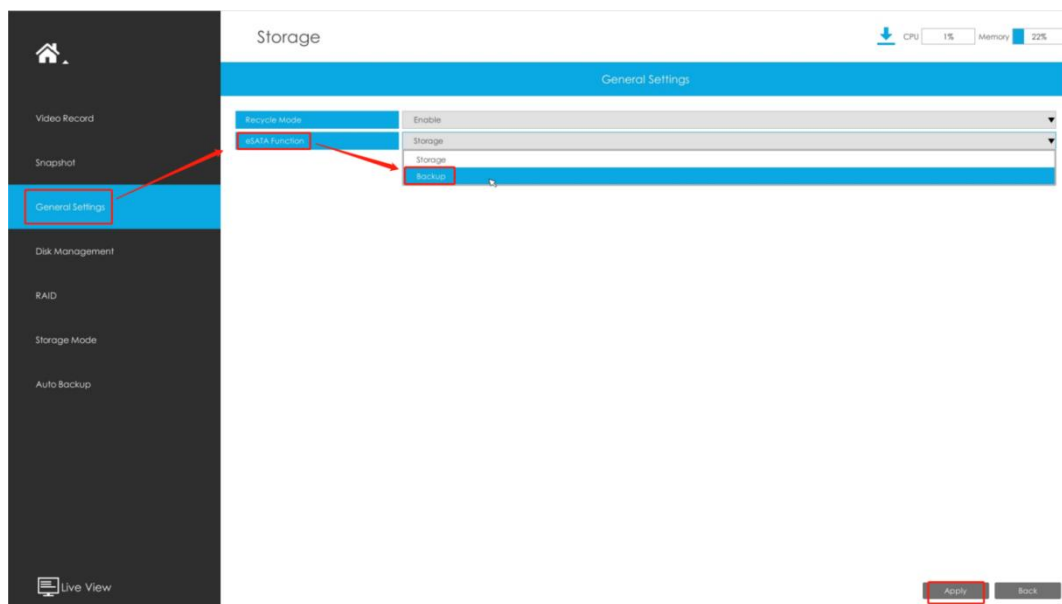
Storage

CPU 1% Memory 22%

Video Record

Snapshot

General Settings

Disk Management

RAID

Storage Mode

Auto Backup

Live View

General Settings

| Recycle Mode | Enable |
|---|---|
| eSATA Function | Storage |

Storage
Backup

Apply Back